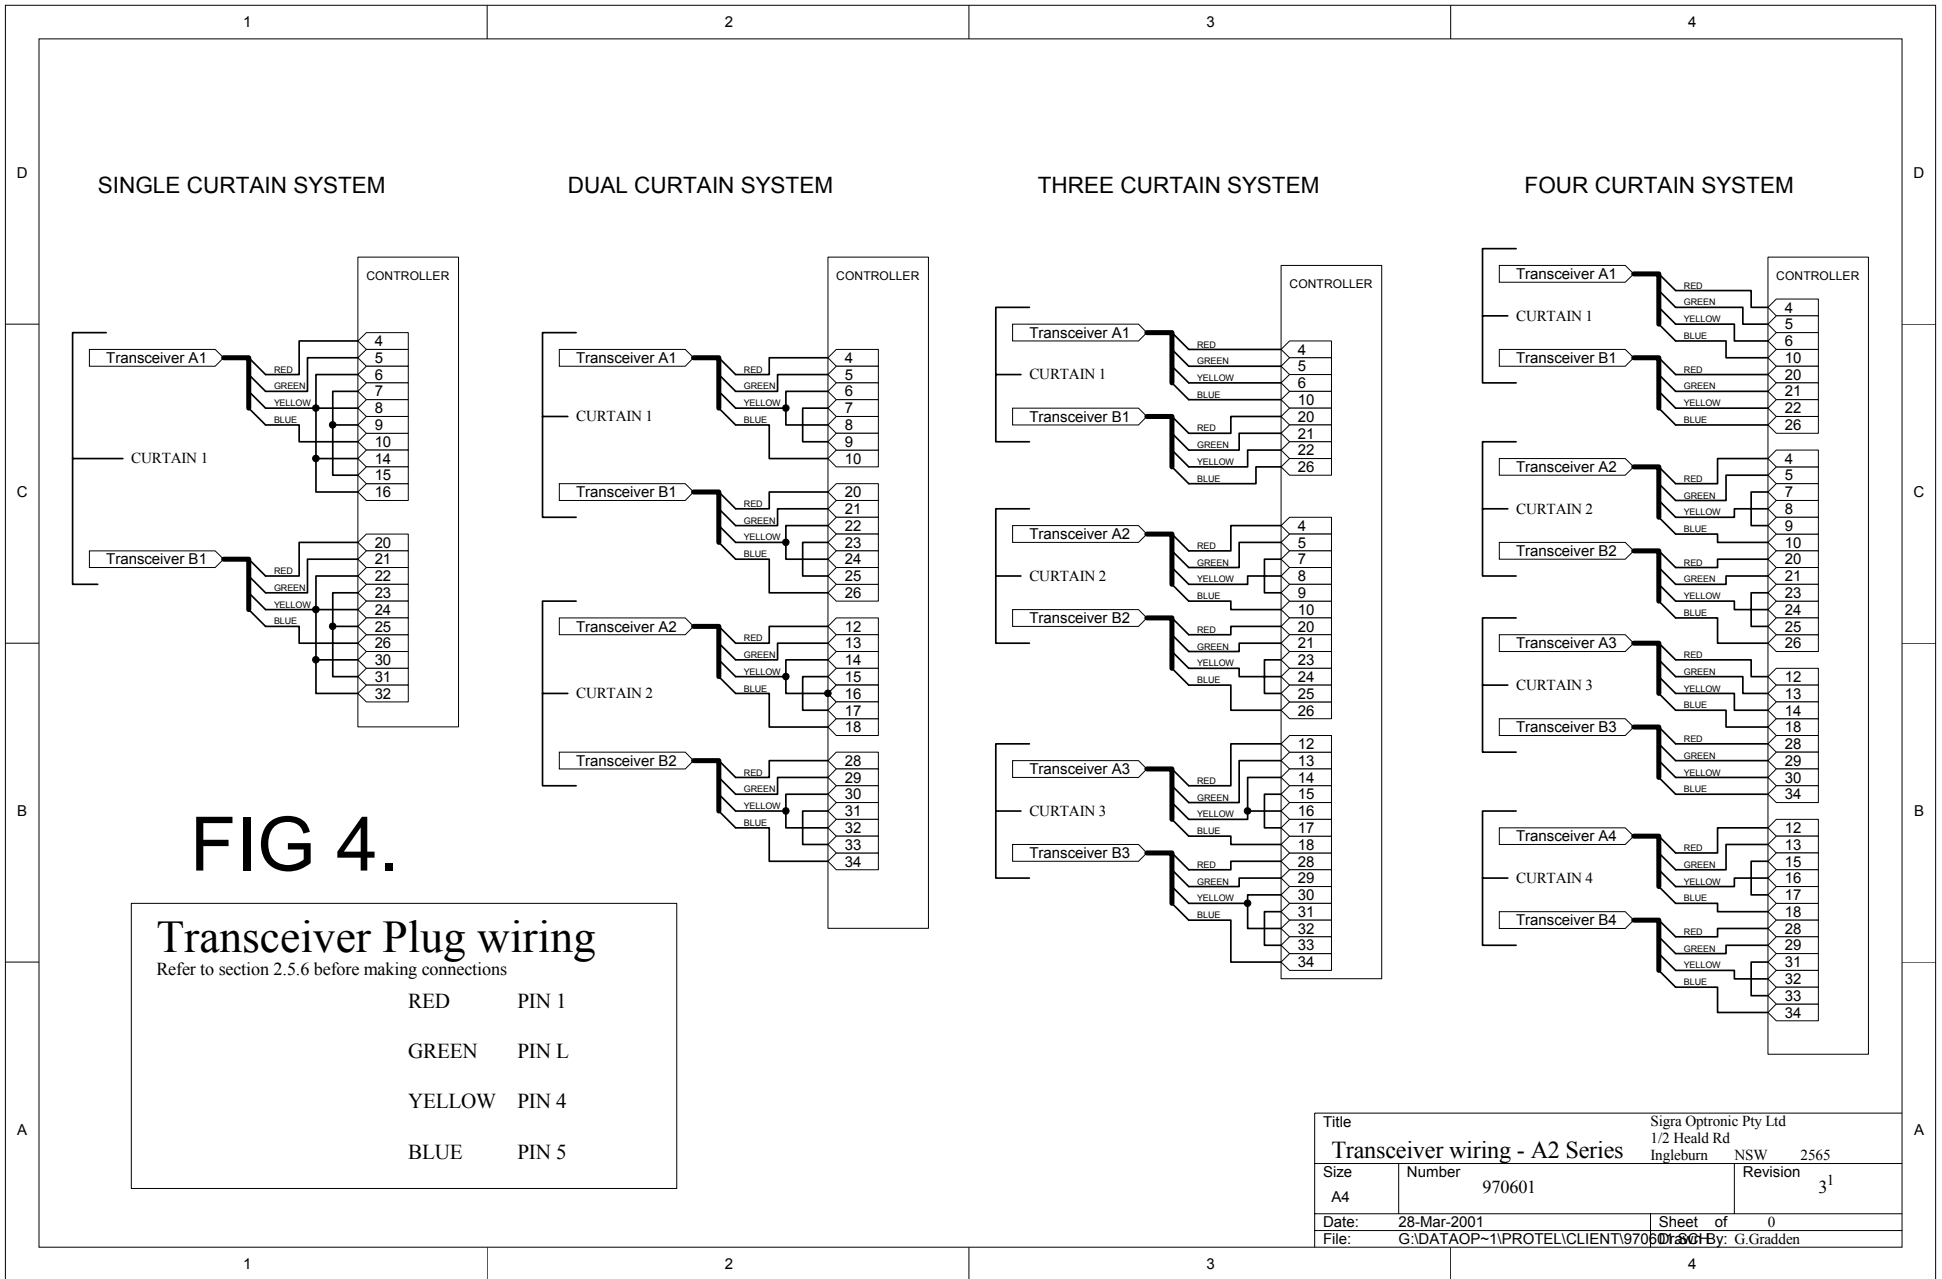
1 2 3 4

D

SINGLE CURTAIN SYSTEM

CONTROLLER

Transceiver A1
RED
GREEN
YELLOW
BLUE
4
5
6
7
8
9
10
14
15
16

CURTAIN 1

Transceiver B1
RED
GREEN
YELLOW
BLUE
20
21
22
23
24
25
26
30
31
32

DUAL CURTAIN SYSTEM

CONTROLLER

Transceiver A1
RED
GREEN
YELLOW
BLUE
4
5
6
7
8
9
10

CURTAIN 1

Transceiver B1
RED
GREEN
YELLOW
BLUE
20
21
22
23
24
25
26

Transceiver A2
RED
GREEN
YELLOW
BLUE
12
13
14
15
16
17
18

CURTAIN 2

Transceiver B2
RED
GREEN
YELLOW
BLUE
28
29
30
31
32
33
34

THREE CURTAIN SYSTEM

CONTROLLER

Transceiver A1
RED
GREEN
YELLOW
BLUE
4
5
6
10

CURTAIN 1

Transceiver B1
RED
GREEN
YELLOW
BLUE
20
21
22
26

Transceiver A2
RED
GREEN
YELLOW
BLUE
4
5
7
8
9
10

CURTAIN 2

Transceiver B2
RED
GREEN
YELLOW
BLUE
20
21
23
24
25
26

Transceiver A3
RED
GREEN
YELLOW
BLUE
12
13
14
15
16
17
18

CURTAIN 3

Transceiver B3
RED
GREEN
YELLOW
BLUE
28
29
30
31
32
33
34

FOUR CURTAIN SYSTEM

CONTROLLER

Transceiver A1
RED
GREEN
YELLOW
BLUE
4
5
6
10

CURTAIN 1

Transceiver B1
RED
GREEN
YELLOW
BLUE
20
21
22
26

Transceiver A2
RED
GREEN
YELLOW
BLUE
4
5
7
8
9
10

CURTAIN 2

Transceiver B2
RED
GREEN
YELLOW
BLUE
20
21
23
24
25
26

Transceiver A3
RED
GREEN
YELLOW
BLUE
12
13
14
18

CURTAIN 3

Transceiver B3
RED
GREEN
YELLOW
BLUE
28
29
30
34

Transceiver A4
RED
GREEN
YELLOW
BLUE
12
13
15
16
17
18

CURTAIN 4

Transceiver B4
RED
GREEN
YELLOW
BLUE
28
29
31
32
33
34

C

B

FIG 4.

Transceiver Plug wiring
Refer to section 2.5.6 before making connections
RED PIN 1
GREEN PIN L
YELLOW PIN 4
BLUE PIN 5

A

Title
Transceiver wiring - A2 Series
Sigra Optronic Pty Ltd
1/2 Heald Rd
Ingleburn NSW 2565
Size
A4
Number
970601
Revision
$3^1$
Date: 28-Mar-2001
Sheet of 0
File: G:\DATAOP~1\PROTEL\CLIENT\970601.SCH
Drawn By: G.Gradden

1 2 3 4